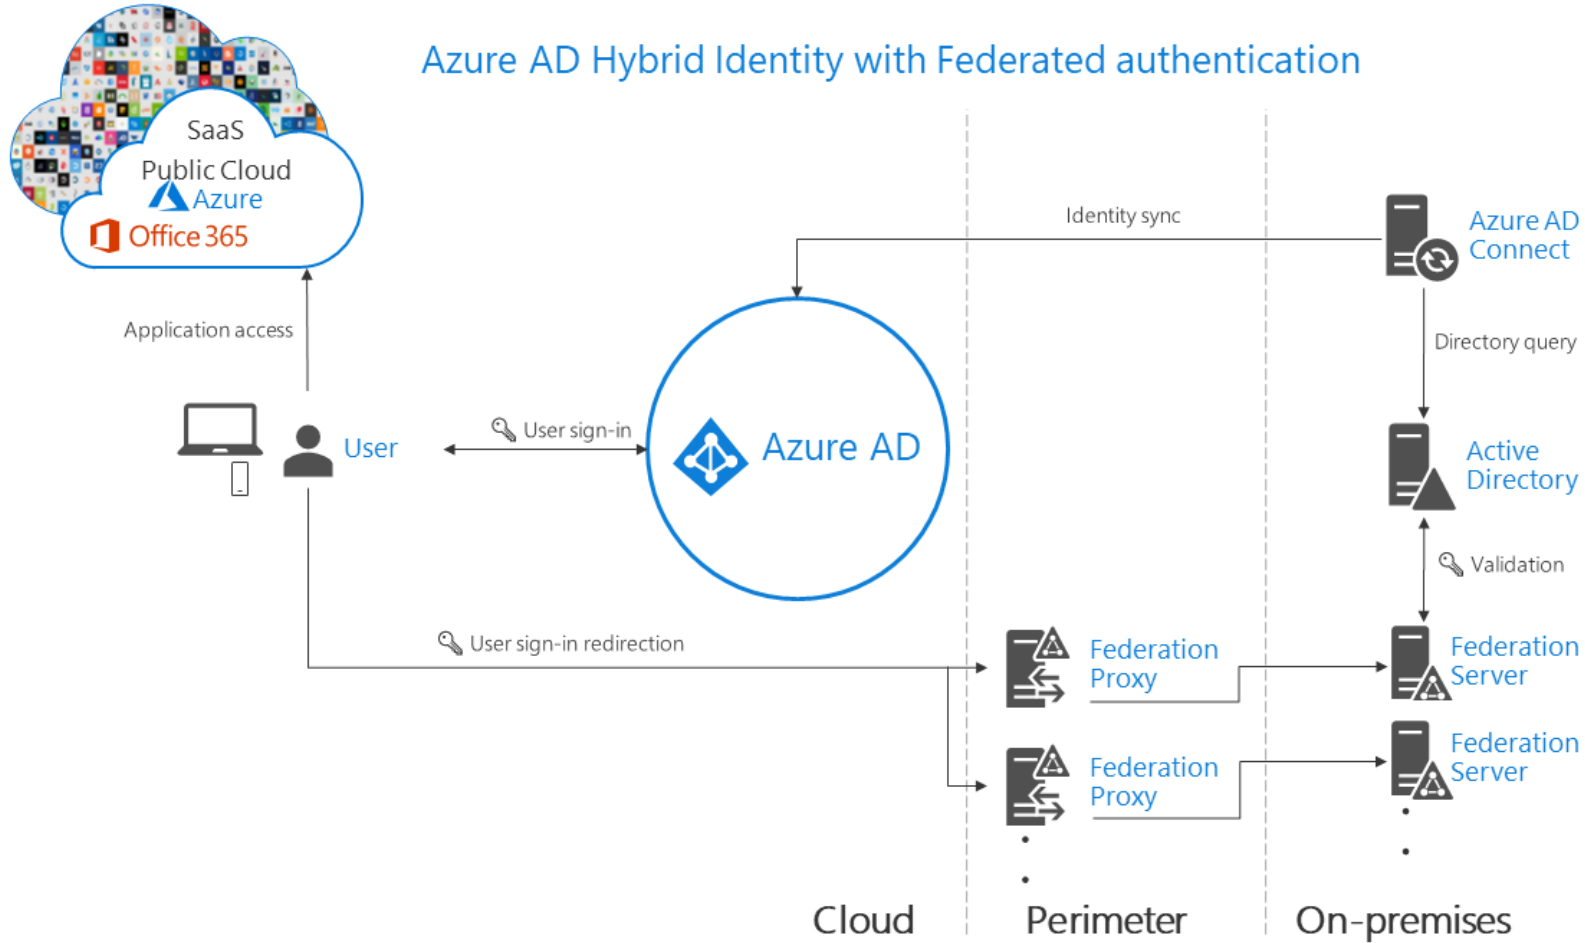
Azure AD Hybrid Identity with Federated authentication

SaaS
Public Cloud
Azure
Office 365

Application access

Identity sync

Azure AD Connect

Directory query

User

User sign-in

Azure AD

Active Directory

Validation

User sign-in redirection

Federation Proxy

Federation Server

Federation Proxy

Federation Server

Cloud

Perimeter

On-premises